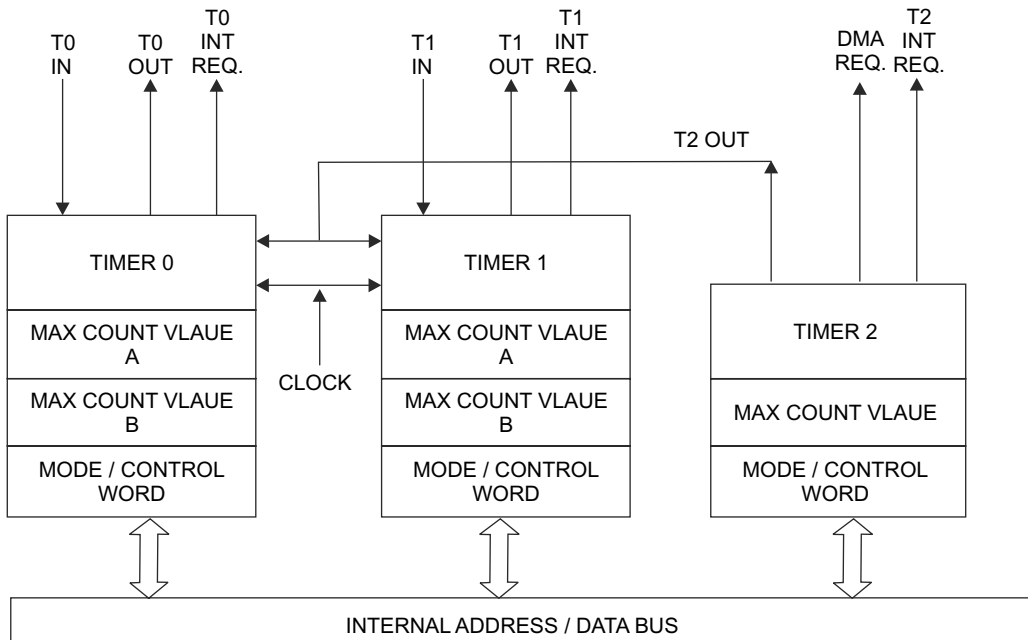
T0
IN

T0
OUT

T0
INT
REQ.

T1
IN

T1
OUT

T1
INT
REQ.

DMA
REQ.

T2
INT
REQ.

T2 OUT

TIMER 0

MAX COUNT VLAUE
A

MAX COUNT VLAUE
B

MODE / CONTROL
WORD

CLOCK

TIMER 1

MAX COUNT VLAUE
A

MAX COUNT VLAUE
B

MODE / CONTROL
WORD

TIMER 2

MAX COUNT VLAUE

MODE / CONTROL
WORD

INTERNAL ADDRESS / DATA BUS